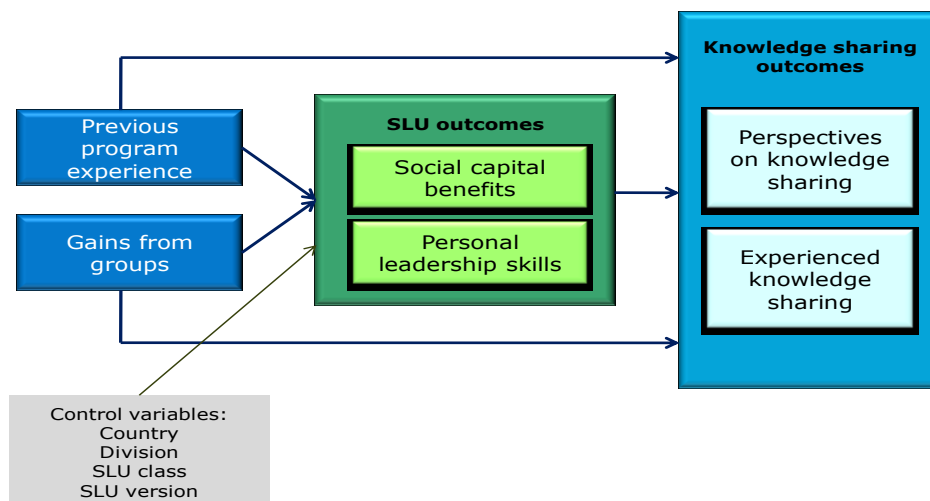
Previous program experience

Gains from groups

SLU outcomes

Social capital benefits

Personal leadership skills

Knowledge sharing outcomes

Perspectives on knowledge sharing

Experienced knowledge sharing

Control variables:
Country
Division
SLU class
SLU version